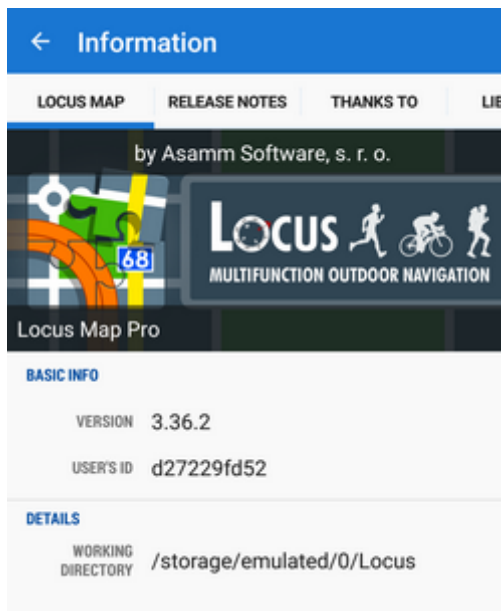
← Information

LOCUS MAP | RELEASE NOTES | THANKS TO | LI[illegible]

by Asamm Software, s. r. o.

68

LOCUS

MULTIFUNCTION OUTDOOR NAVIGATION

Locus Map Pro

BASIC INFO

VERSION 3.36.2

USER'S ID d27229fd52

DETAILS

WORKING DIRECTORY /storage/emulated/0/Locus